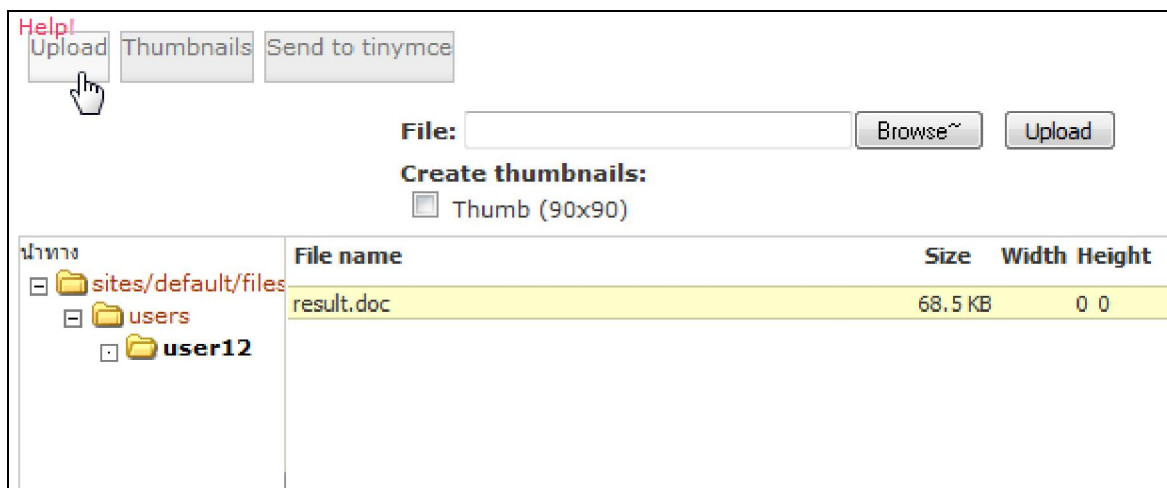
Help!
Upload Thumbnails Send to tinymce

File: Browse~ Upload

Create thumbnails:
Thumb (90x90)

นำทาง
sites/default/files
users
user12

| File name | Size | Width | Height |
|---|---|---|---|
| result.doc | 68.5 KB | 0 | 0 |